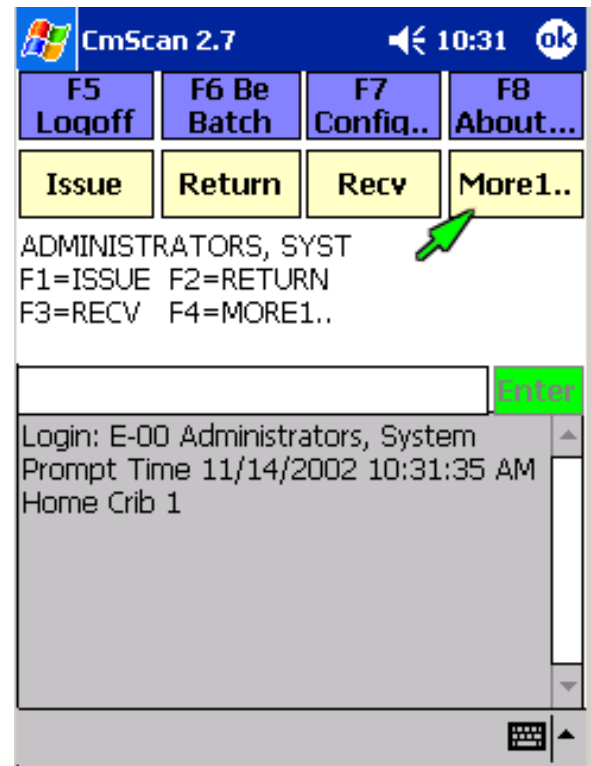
CmScan 2.7 10:31 ok

F5 Logoff
F6 Be Batch
F7 Config..
F8 About...

Issue
Return
Recv
More1..

ADMINISTRATORS, SYST
F1=ISSUE F2=RETURN
F3=RECV F4=MORE1..

Enter

Login: E-00 Administrators, System
Prompt Time 11/14/2002 10:31:35 AM
Home Crib 1